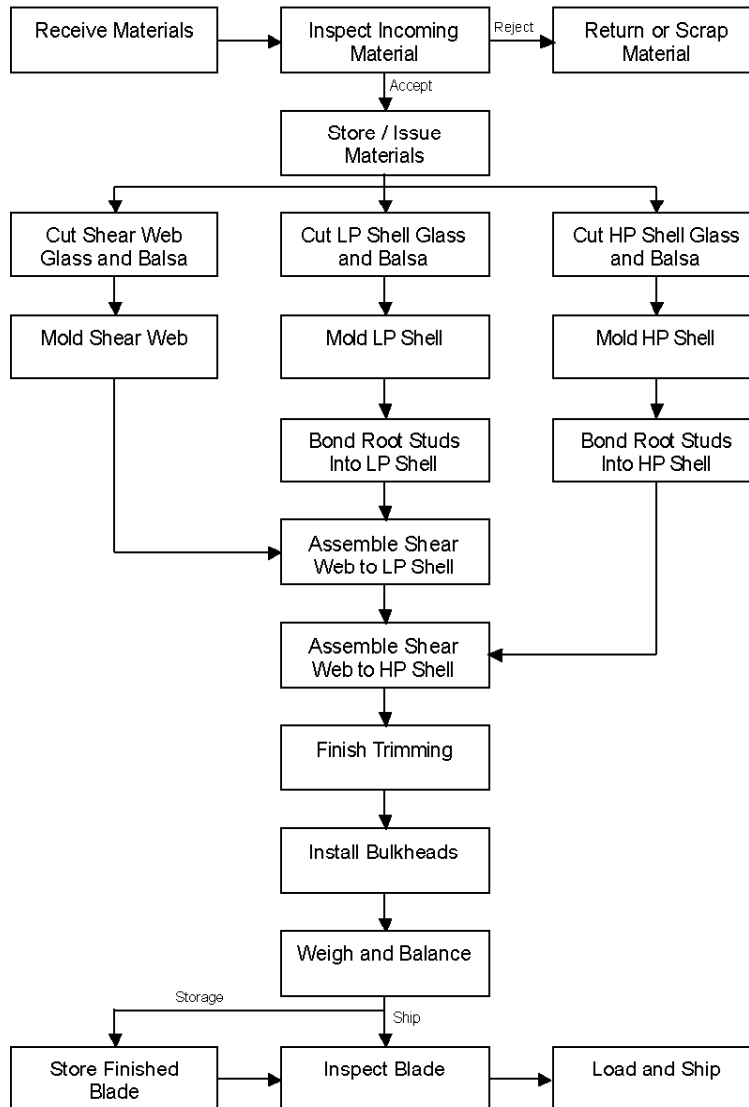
Receive Materials

Inspect Incoming Material

Reject

Return or Scrap Material

Accept

Store / Issue Materials

Cut Shear Web Glass and Balsa

Cut LP Shell Glass and Balsa

Cut HP Shell Glass and Balsa

Mold Shear Web

Mold LP Shell

Mold HP Shell

Bond Root Studs Into LP Shell

Bond Root Studs Into HP Shell

Assemble Shear Web to LP Shell

Assemble Shear Web to HP Shell

Finish Trimming

Install Bulkheads

Weigh and Balance

Storage

Ship

Store Finished Blade

Inspect Blade

Load and Ship